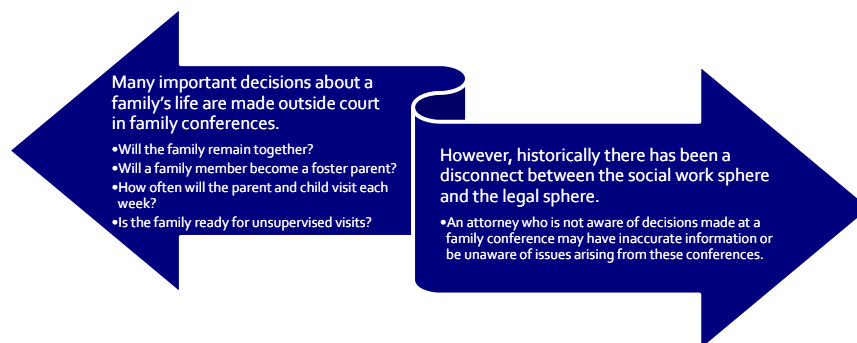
Many important decisions about a family's life are made outside court in family conferences.

•Will the family remain together?
•Will a family member become a foster parent?
•How often will the parent and child visit each week?
•Is the family ready for unsupervised visits?

However, historically there has been a disconnect between the social work sphere and the legal sphere.

•An attorney who is not aware of decisions made at a family conference may have inaccurate information or be unaware of issues arising from these conferences.